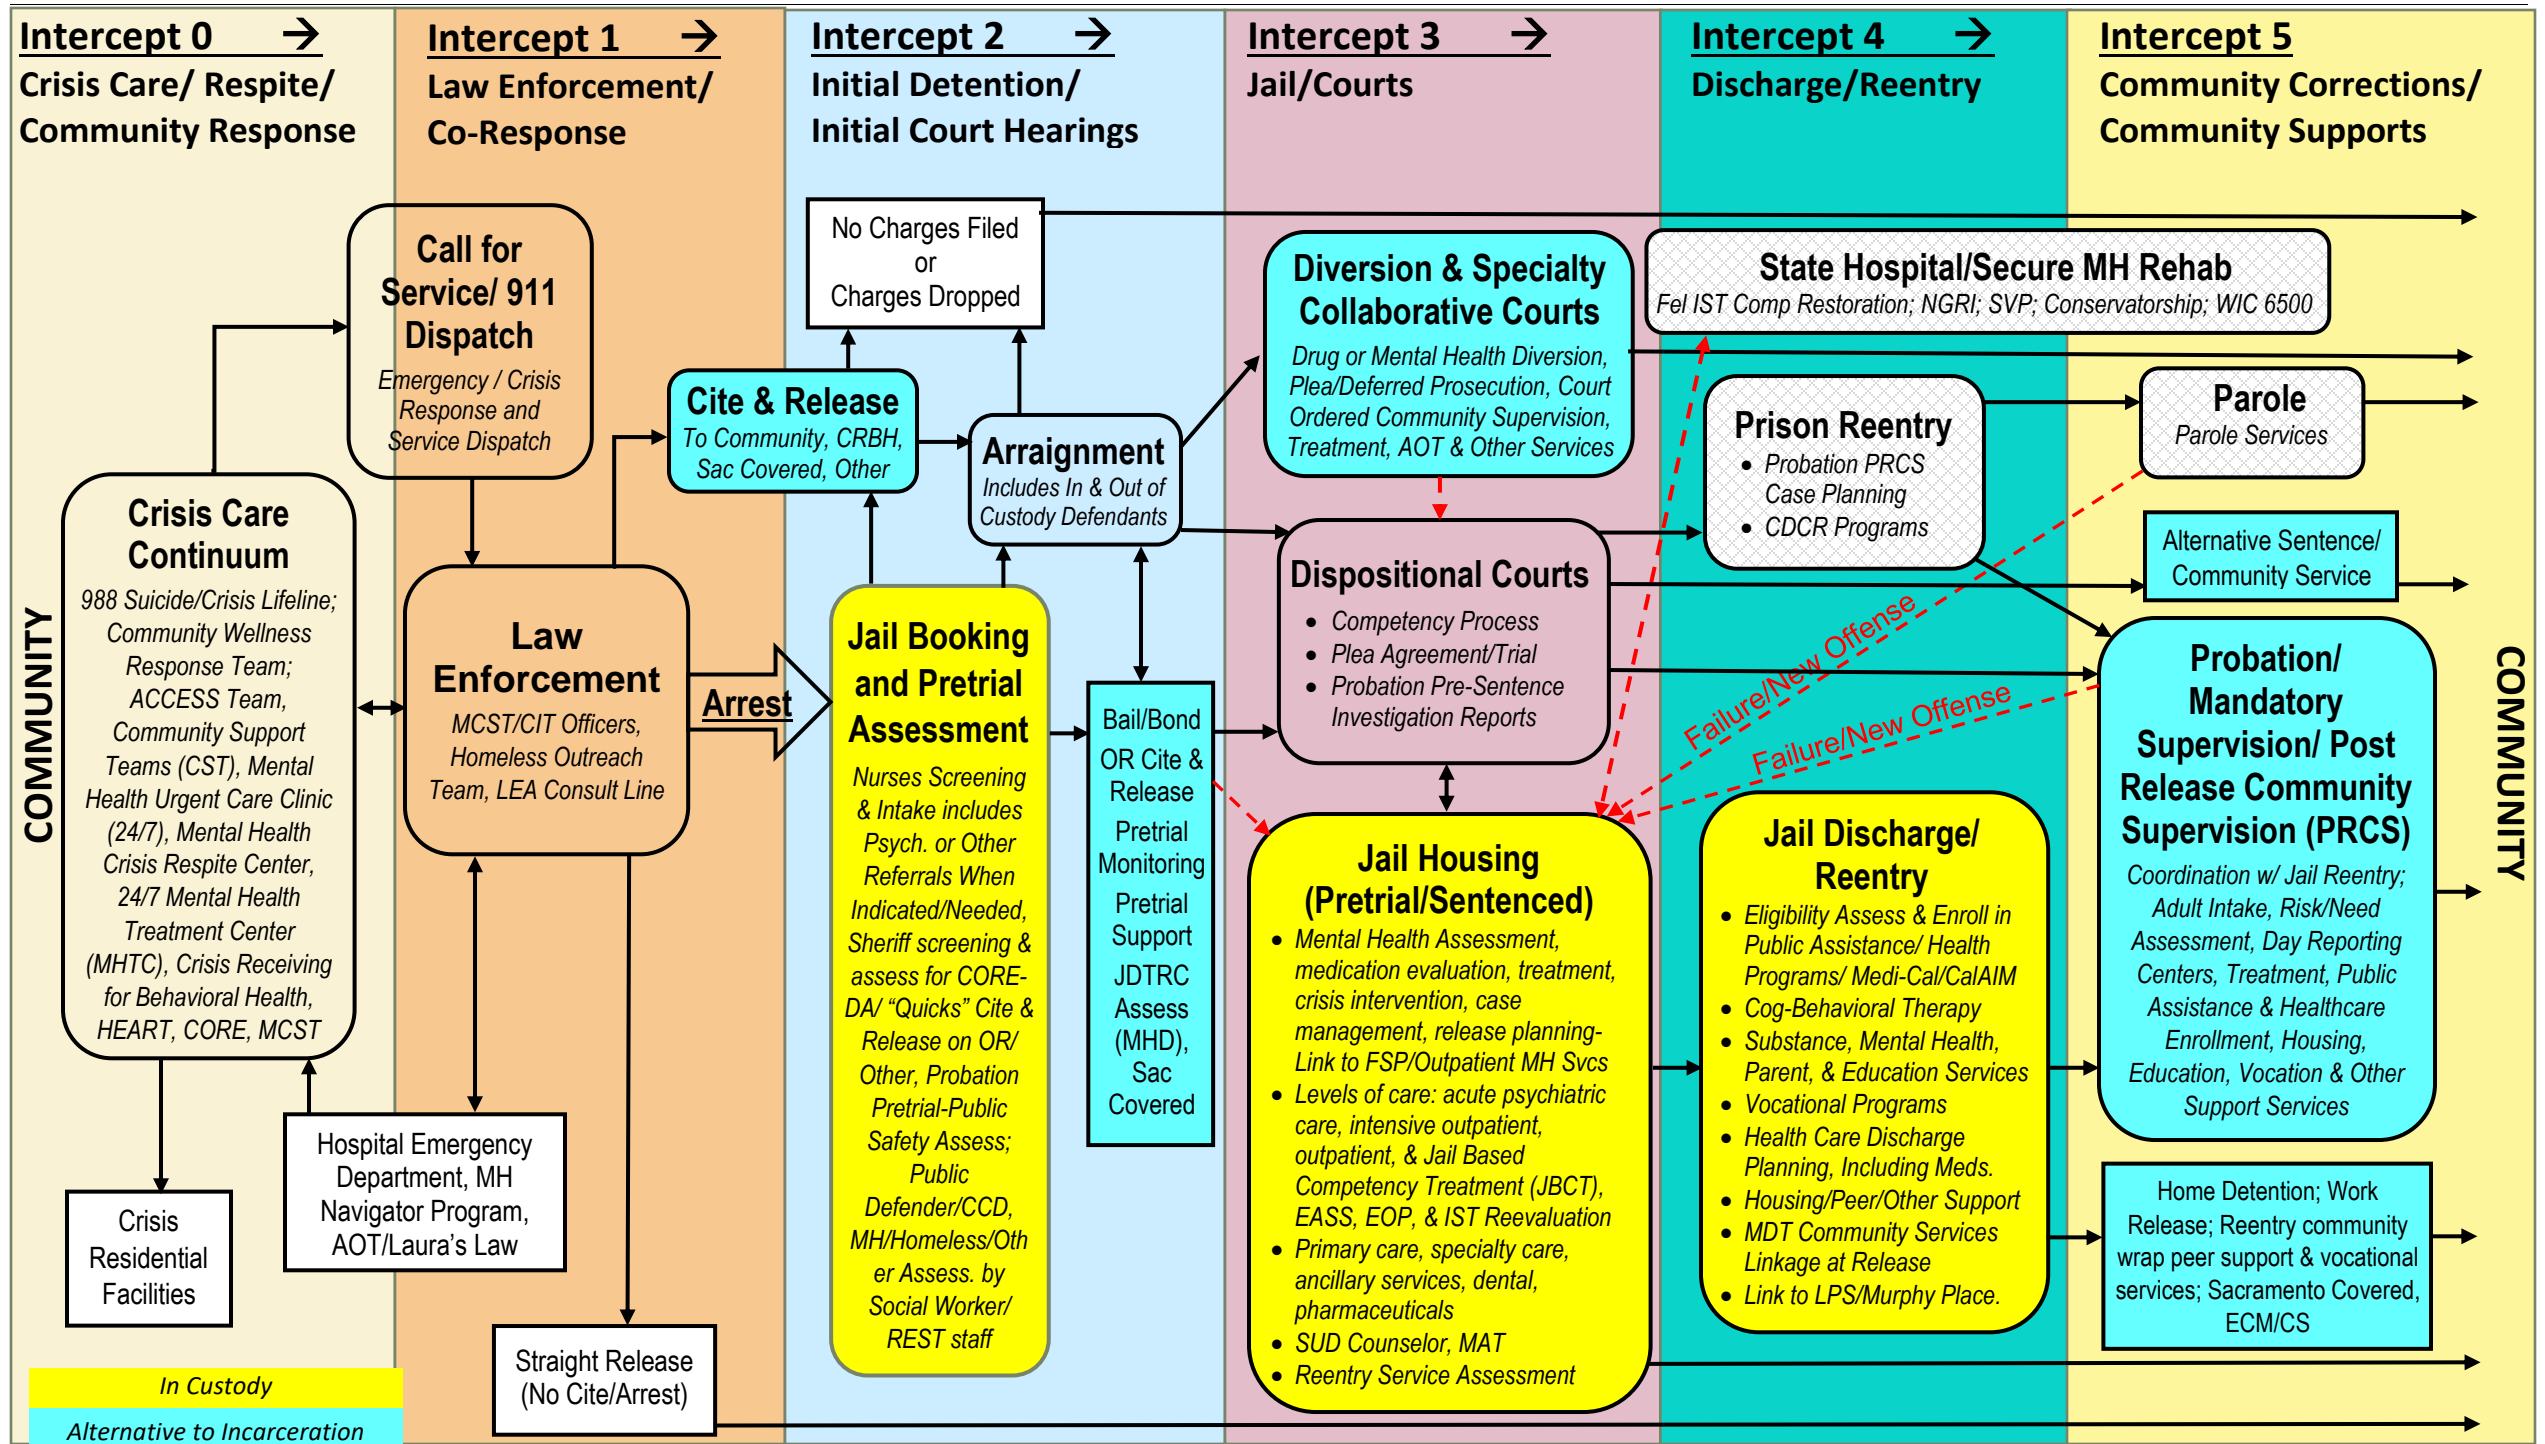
Intercept 0 →
Crisis Care/ Respite/ Community Response

Intercept 1 →
Law Enforcement/ Co-Response

Intercept 2 →
Initial Detention/ Initial Court Hearings

Intercept 3 →
Jail/Courts

Intercept 4 →
Discharge/Reentry

Intercept 5
Community Corrections/ Community Supports

COMMUNITY

Call for Service/ 911 Dispatch
Emergency / Crisis Response and Service Dispatch

No Charges Filed or Charges Dropped

Cite & Release
To Community, CRBH, Sac Covered, Other

Arraignment
Includes In & Out of Custody Defendants

Diversion & Specialty Collaborative Courts
Drug or Mental Health Diversion, Plea/Deferred Prosecution, Court Ordered Community Supervision, Treatment, AOT & Other Services

State Hospital/Secure MH Rehab
Fel IST Comp Restoration; NGRI; SVP; Conservatorship; WIC 6500

Prison Reentry
• Probation PRCS Case Planning
• CDCR Programs

Parole
Parole Services

Alternative Sentence/ Community Service

Crisis Care Continuum
988 Suicide/Crisis Lifeline; Community Wellness Response Team; ACCESS Team, Community Support Teams (CST), Mental Health Urgent Care Clinic (24/7), Mental Health Crisis Respite Center, 24/7 Mental Health Treatment Center (MHTC), Crisis Receiving for Behavioral Health, HEART, CORE, MCST

Law Enforcement
MCST/CIT Officers, Homeless Outreach Team, LEA Consult Line

Arrest

Jail Booking and Pretrial Assessment
Nurses Screening & Intake includes Psych. or Other Referrals When Indicated/Needed, Sheriff screening & assess for CORE-DA/ “Quicks” Cite & Release on OR/ Other, Probation Pretrial-Public Safety Assess; Public Defender/CCD, MH/Homeless/Other Assess. by Social Worker/ REST staff

Bail/Bond
OR Cite & Release
Pretrial Monitoring
Pretrial Support
JDTRC Assess (MHD), Sac Covered

Dispositional Courts
• Competency Process
• Plea Agreement/Trial
• Probation Pre-Sentence Investigation Reports

Failure/New Offense
Failure/New Offense

Probation/ Mandatory Supervision/ Post Release Community Supervision (PRCS)
Coordination w/ Jail Reentry; Adult Intake, Risk/Need Assessment, Day Reporting Centers, Treatment, Public Assistance & Healthcare Enrollment, Housing, Education, Vocation & Other Support Services

Jail Housing (Pretrial/Sentenced)
• Mental Health Assessment, medication evaluation, treatment, crisis intervention, case management, release planning- Link to FSP/Outpatient MH Svcs
• Levels of care: acute psychiatric care, intensive outpatient, outpatient, & Jail Based Competency Treatment (JBCT), EASS, EOP, & IST Reevaluation
• Primary care, specialty care, ancillary services, dental, pharmaceuticals
• SUD Counselor, MAT
• Reentry Service Assessment

Jail Discharge/ Reentry
• Eligibility Assess & Enroll in Public Assistance/ Health Programs/ Medi-Cal/CalAIM
• Cog-Behavioral Therapy
• Substance, Mental Health, Parent, & Education Services
• Vocational Programs
• Health Care Discharge Planning, Including Meds.
• Housing/Peer/Other Support
• MDT Community Services Linkage at Release
• Link to LPS/Murphy Place.

Home Detention; Work Release; Reentry community wrap peer support & vocational services; Sacramento Covered, ECM/CS

Crisis Residential Facilities

Hospital Emergency Department, MH Navigator Program, AOT/Laura’s Law

Straight Release (No Cite/Arrest)

In Custody
Alternative to Incarceration

COMMUNITY